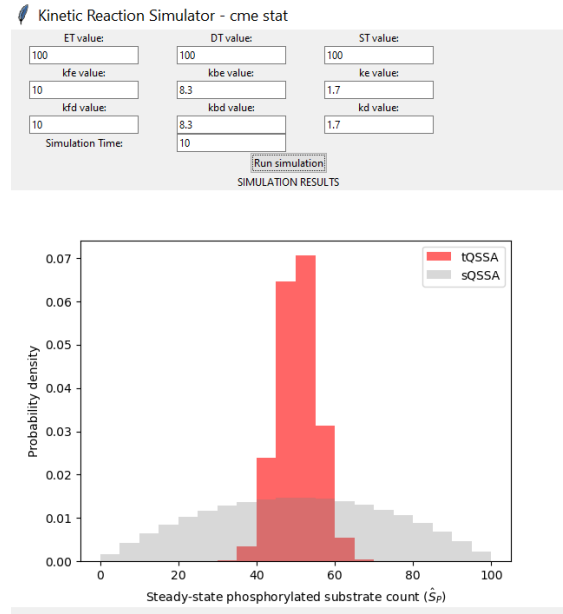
Kinetic Reaction Simulator - cme stat

ET value:
100
DT value:
100
ST value:
100
kfe value:
10
kbe value:
8.3
ke value:
1.7
kfd value:
10
kbd value:
8.3
kd value:
1.7
Simulation Time:
10
Run simulation
SIMULATION RESULTS

tQSSA
sQSSA

Probability density
0.07
0.06
0.05
0.04
0.03
0.02
0.01
0.00
0
20
40
60
80
100
Steady-state phosphorylated substrate count ($\hat{S}_P$)